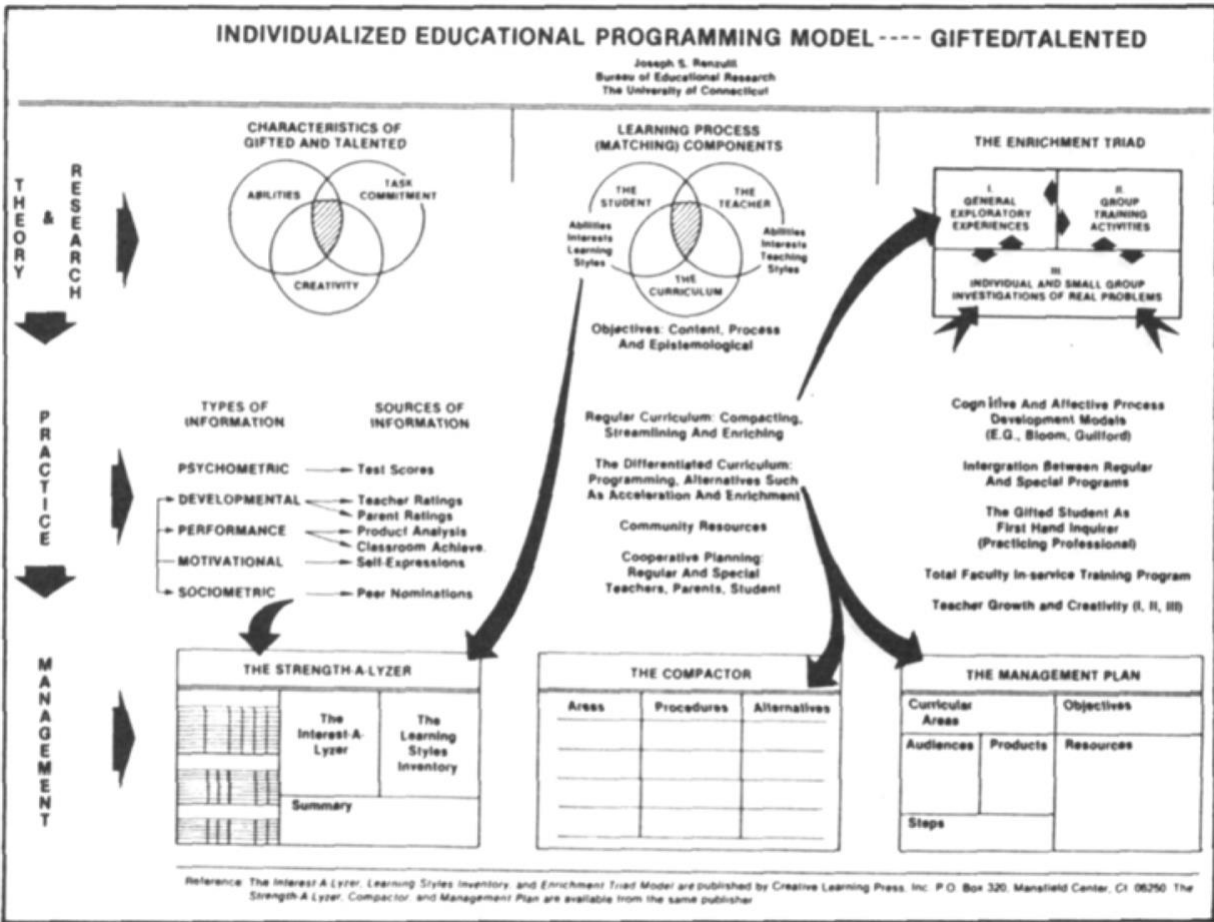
INDIVIDUALIZED EDUCATIONAL PROGRAMMING MODEL ---- GIFTED/TALENTED

Joseph S. Renzulli
Bureau of Educational Research
The University of Connecticut

THEORY & RESEARCH

CHARACTERISTICS OF GIFTED AND TALENTED

ABILITIES

TASK COMMITMENT

CREATIVITY

LEARNING PROCESS (MATCHING) COMPONENTS

THE STUDENT

THE TEACHER

Abilities Interests Learning Styles

Abilities Interests Teaching Styles

THE CURRICULUM

Objectives: Content, Process And Epistemological

THE ENRICHMENT TRIAD

I. GENERAL EXPLORATORY EXPERIENCES

II. GROUP TRAINING ACTIVITIES

III. INDIVIDUAL AND SMALL GROUP INVESTIGATIONS OF REAL PROBLEMS

PRACTICE

TYPES OF INFORMATION

SOURCES OF INFORMATION

PSYCHOMETRIC — Test Scores

DEVELOPMENTAL — Teacher Ratings, Parent Ratings

PERFORMANCE — Product Analysis, Classroom Achieve.

MOTIVATIONAL — Self-Expressions

SOCIOMETRIC — Peer Nominations

Regular Curriculum: Compacting, Streamlining And Enriching

The Differentiated Curriculum: Programming, Alternatives Such As Acceleration And Enrichment

Community Resources

Cooperative Planning: Regular And Special Teachers, Parents, Student

Cognitive And Affective Process Development Models (E.G., Bloom, Guilford)

Intergration Between Regular And Special Programs

The Gifted Student As First Hand Inquirer (Practicing Professional)

Total Faculty In-service Training Program

Teacher Growth and Creativity (I, II, III)

MANAGEMENT

THE STRENGTH-A-LYZER

The Interest-A-Lyzer

The Learning Styles Inventory

Summary

THE COMPACTOR

| Areas | Procedures | Alternatives |
|---|---|---|

THE MANAGEMENT PLAN

Curricular Areas

Objectives

Audiences

Products

Resources

Steps

Reference: The Interest-A-Lyzer, Learning Styles Inventory, and Enrichment Triad Model are published by Creative Learning Press, Inc. P.O. Box 320, Mansfield Center, CT 06250. The Strength-A-Lyzer, Compactor, and Management Plan are available from the same publisher.